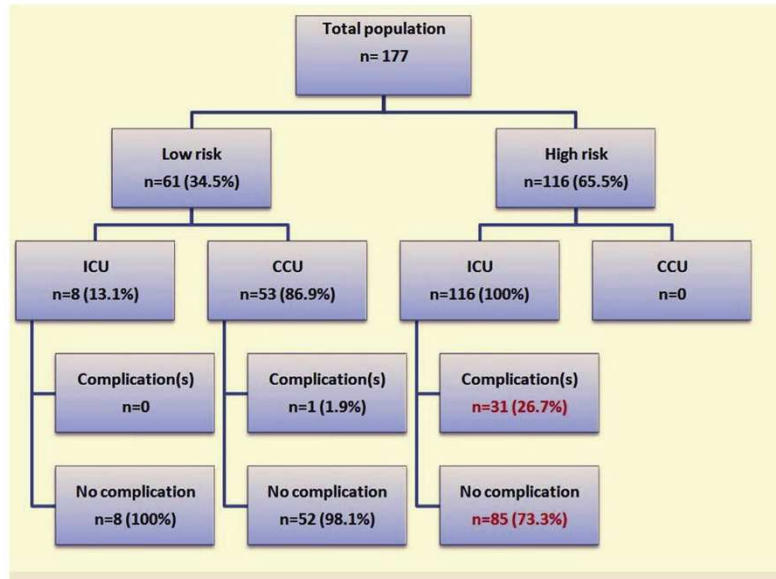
Total population
n= 177

Low risk
n=61 (34.5%)

High risk
n=116 (65.5%)

ICU
n=8 (13.1%)

CCU
n=53 (86.9%)

ICU
n=116 (100%)

CCU
n=0

Complication(s)
n=0

Complication(s)
n=1 (1.9%)

Complication(s)
n=31 (26.7%)

No complication
n=8 (100%)

No complication
n=52 (98.1%)

No complication
n=85 (73.3%)